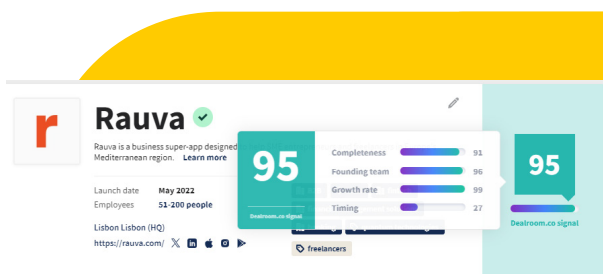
r

Rauva

Rauva is a business super-app designed Mediterranean region. Learn more

Launch date May 2022
Employees 51-200 people

Lisbon Lisbon (HQ)
https://rauva.com/

95
Dealroom.co signal

Completeness 91
Founding team 96
Growth rate 99
Timing 27

freelancers

95
Dealroom.co signal